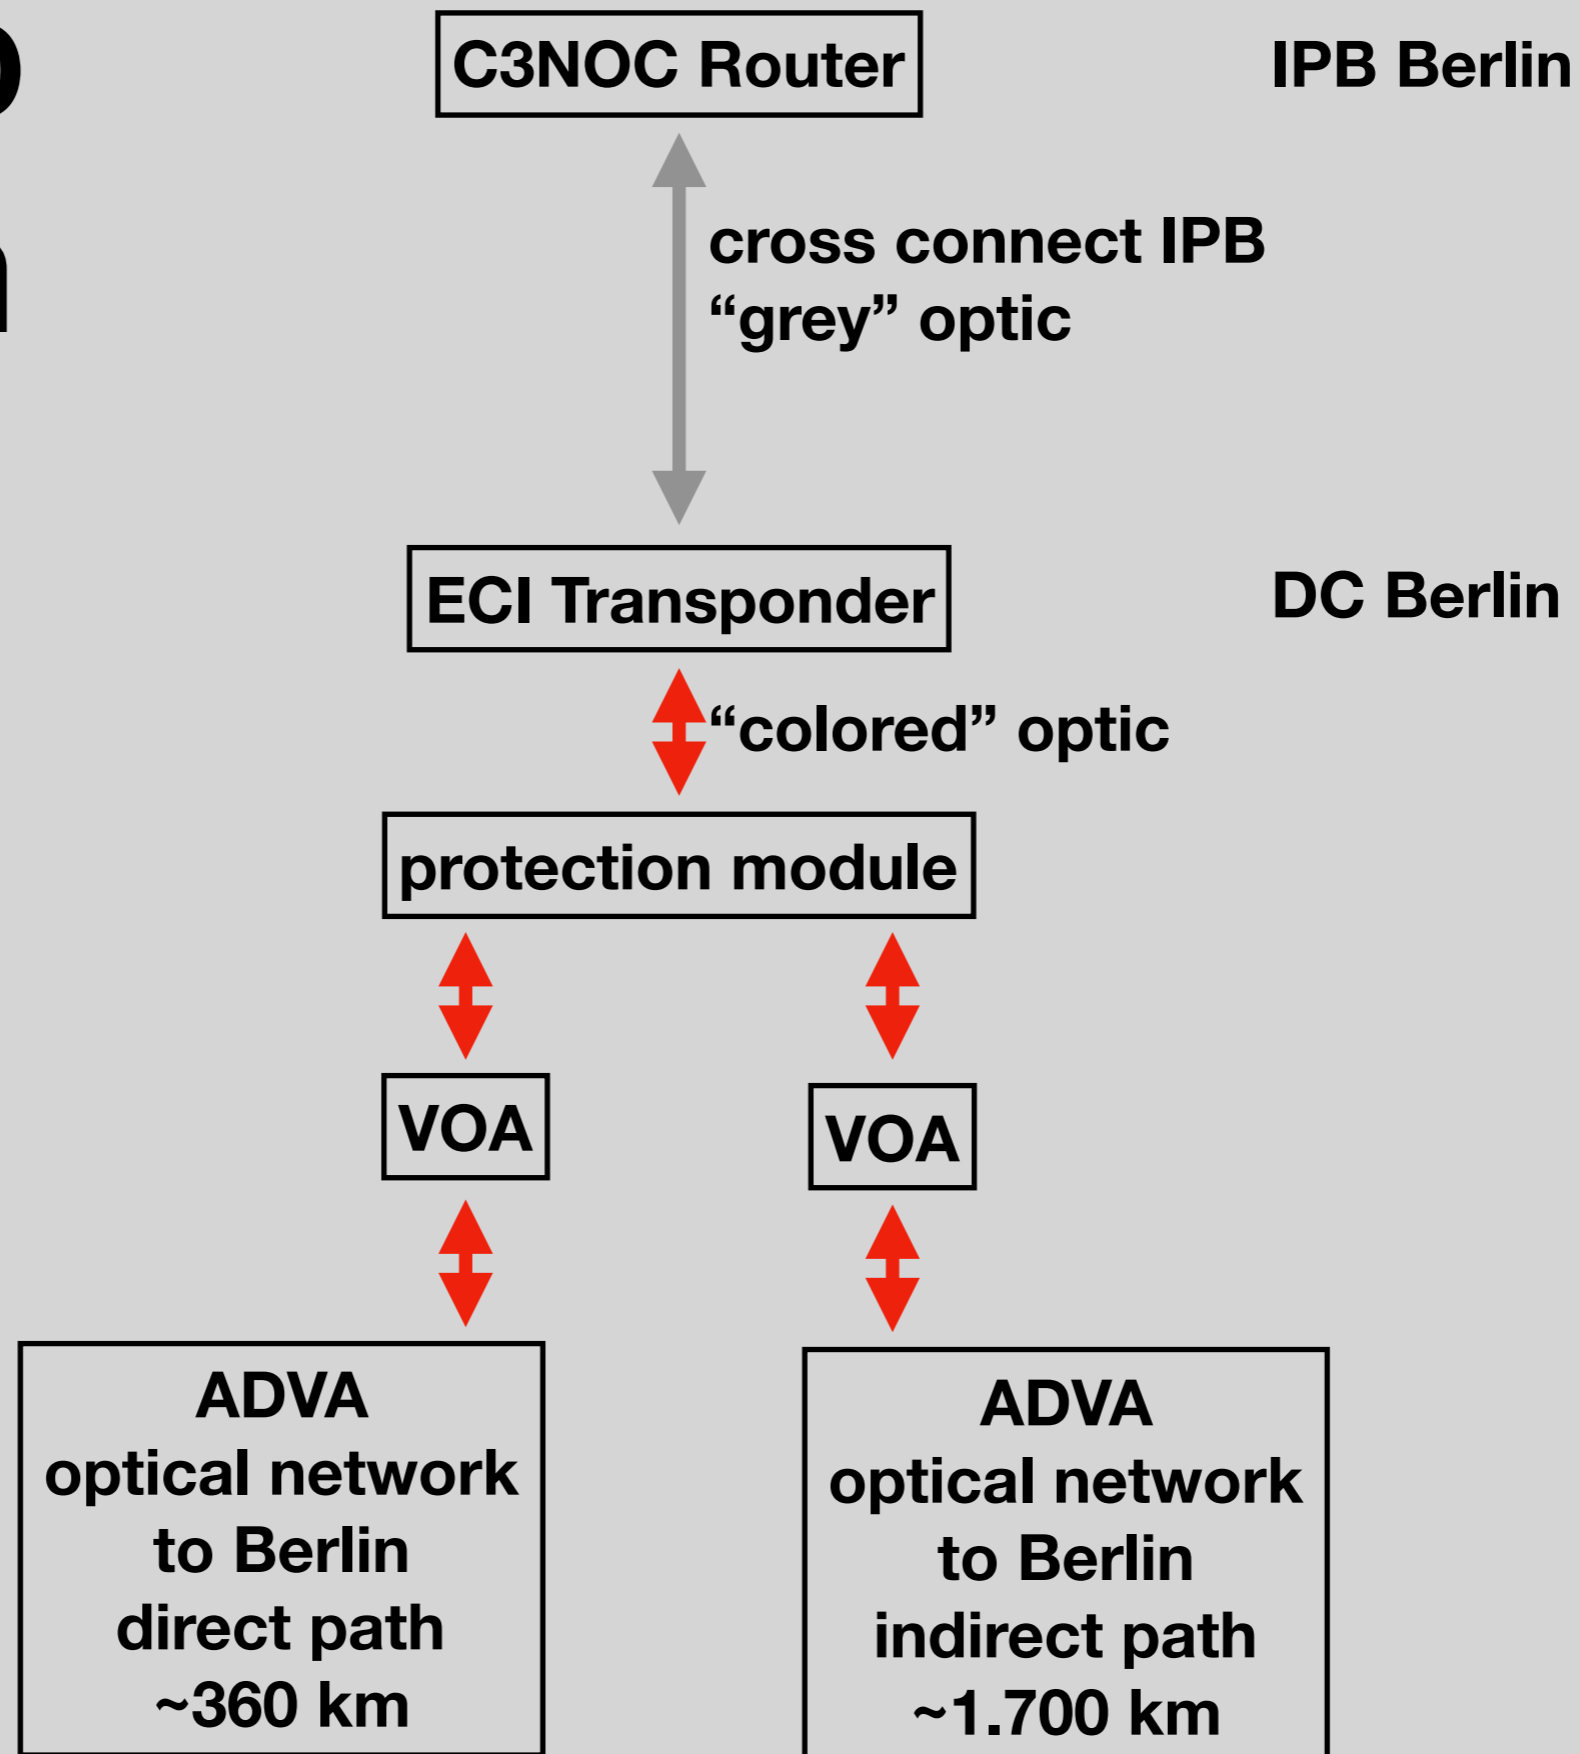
C3NOC Router

IPB Berlin

cross connect IPB "grey" optic

ECI Transponder

DC Berlin

"colored" optic

protection module

VOA

VOA

ADVA optical network to Berlin direct path ~360 km

ADVA optical network to Berlin indirect path ~1.700 km